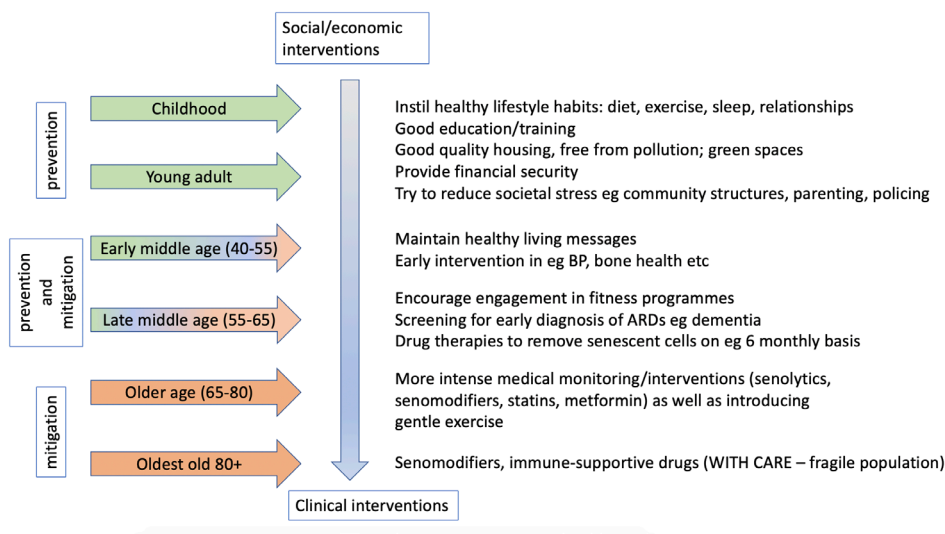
Social/economic interventions

prevention

Childhood

Young adult

Instil healthy lifestyle habits: diet, exercise, sleep, relationships
Good education/training
Good quality housing, free from pollution; green spaces
Provide financial security
Try to reduce societal stress eg community structures, parenting, policing

prevention and mitigation

Early middle age (40-55)

Maintain healthy living messages
Early intervention in eg BP, bone health etc

Late middle age (55-65)

Encourage engagement in fitness programmes
Screening for early diagnosis of ARDs eg dementia
Drug therapies to remove senescent cells on eg 6 monthly basis

mitigation

Older age (65-80)

More intense medical monitoring/interventions (senolytics, senomodifiers, statins, metformin) as well as introducing gentle exercise

Oldest old 80+

Senomodifiers, immune-supportive drugs (WITH CARE – fragile population)

Clinical interventions